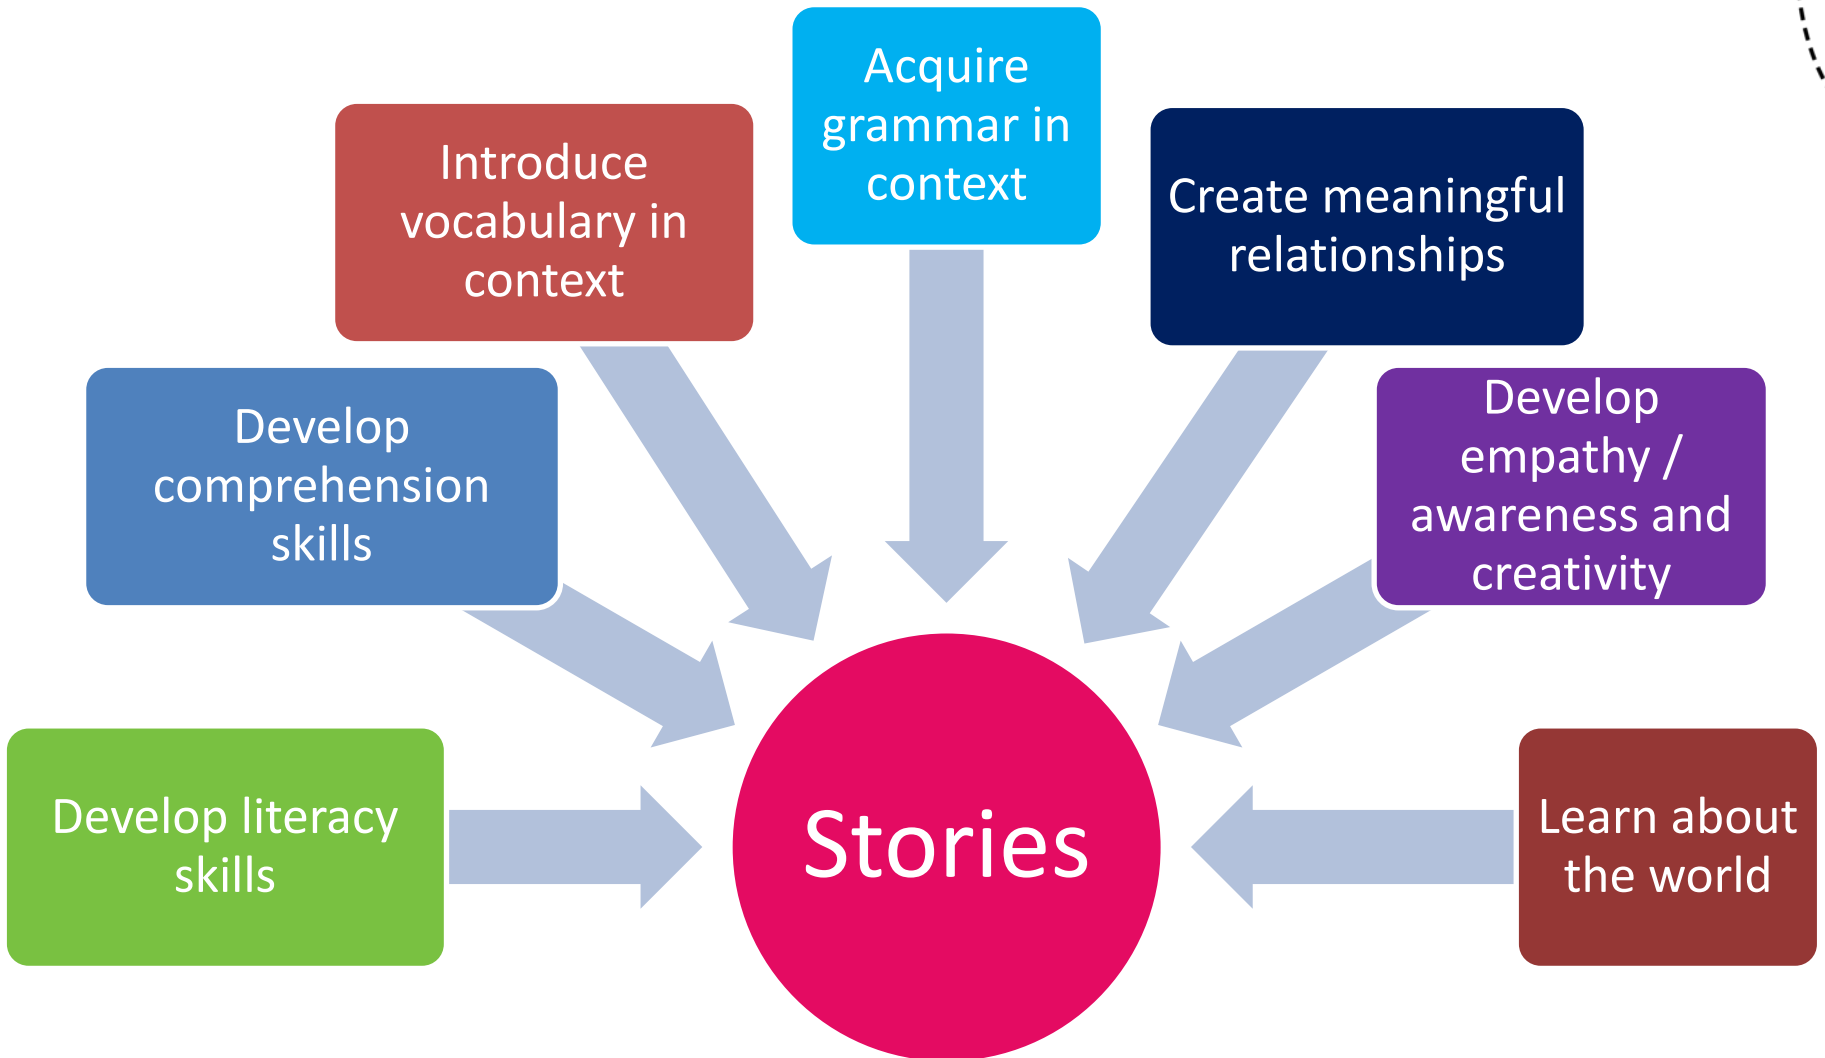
Acquire grammar in context

Introduce vocabulary in context

Create meaningful relationships

Develop comprehension skills

Develop empathy / awareness and creativity

Develop literacy skills

Stories

Learn about the world